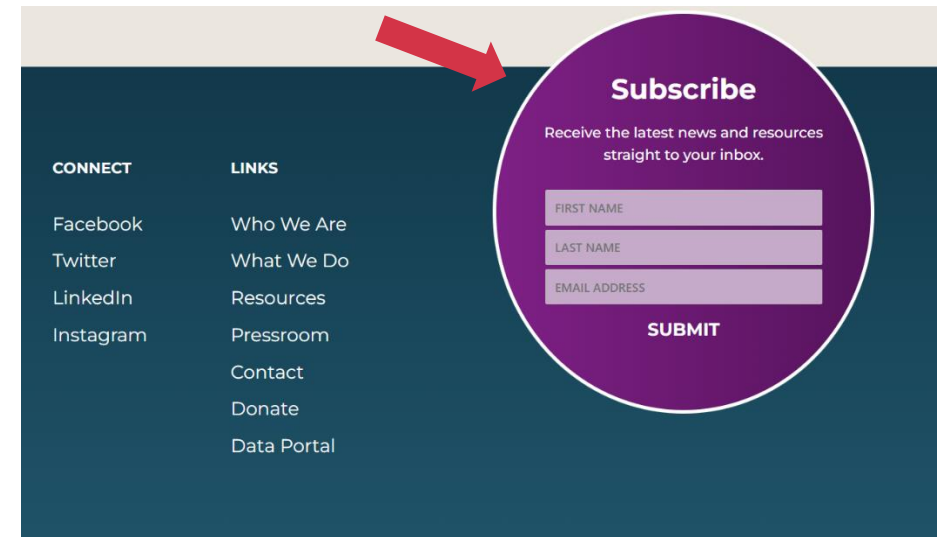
CONNECT

Facebook
Twitter
LinkedIn
Instagram

LINKS

Who We Are
What We Do
Resources
Pressroom
Contact
Donate
Data Portal

Subscribe

Receive the latest news and resources straight to your inbox.

FIRST NAME
LAST NAME
EMAIL ADDRESS

SUBMIT